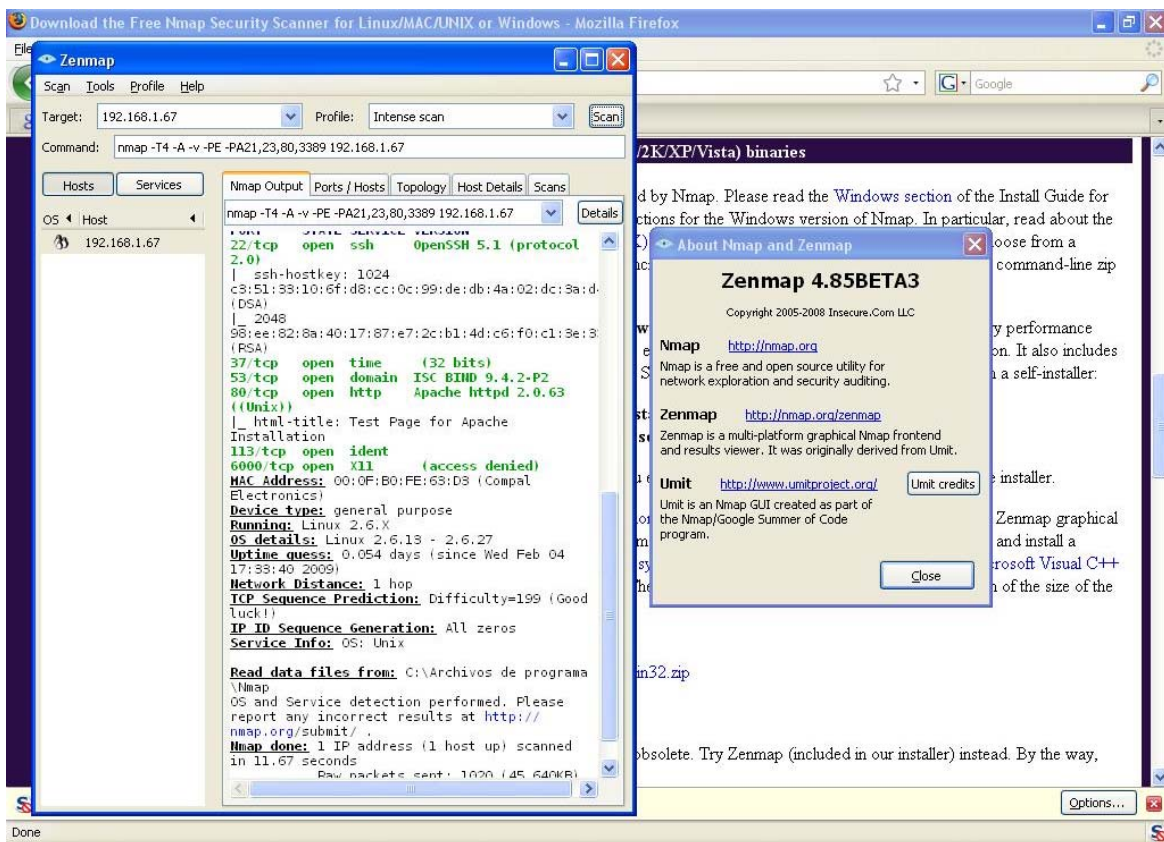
Download the Free Nmap Security Scanner for Linux/MAC/UNIX or Windows - Mozilla Firefox

Zenmap
Scan Tools Profile Help
Target: 192.168.1.67 Profile: Intense scan Scan
Command: nmap -T4 -A -v -PE -PA21,23,80,3389 192.168.1.67
Hosts Services
OS Host
192.168.1.67
Nmap Output Ports / Hosts Topology Host Details Scans
nmap -T4 -A -v -PE -PA21,23,80,3389 192.168.1.67 Details
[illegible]
22/tcp open ssh OpenSSH 5.1 (protocol 2.0)
| ssh-hostkey: 1024
c3:51:33:10:6f:d8:cc:0c:99:de:db:4a:02:dc:3a:d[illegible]
(DSA)
|_ 2048
98:ee:82:8a:40:17:87:e7:2c:b1:4d:c6:f0:c1:3e:3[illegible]
(RSA)
37/tcp open time (32 bits)
53/tcp open domain ISC BIND 9.4.2-P2
80/tcp open http Apache httpd 2.0.63 ((Unix))
|_ html-title: Test Page for Apache Installation
113/tcp open ident
6000/tcp open X11 (access denied)
MAC Address: 00:0F:B0:FE:63:D3 (Compal Electronics)
Device type: general purpose
Running: Linux 2.6.X
OS details: Linux 2.6.13 - 2.6.27
Uptime guess: 0.054 days (since Wed Feb 04 17:33:40 2009)
Network Distance: 1 hop
TCP Sequence Prediction: Difficulty=199 (Good luck!)
IP ID Sequence Generation: All zeros
Service Info: OS: Unix

Read data files from: C:\Archivos de programa \Nmap
OS and Service detection performed. Please report any incorrect results at http://nmap.org/submit/ .
Nmap done: 1 IP address (1 host up) scanned in 11.67 seconds
Raw packets sent: 1020 (45.640KB)

About Nmap and Zenmap
Zenmap 4.85BETA3
Copyright 2005-2008 Insecure.Com LLC
Nmap http://nmap.org
Nmap is a free and open source utility for network exploration and security auditing.
Zenmap http://nmap.org/zenmap
Zenmap is a multi-platform graphical Nmap frontend and results viewer. It was originally derived from Umit.
Umit http://www.umitproject.org/ Umit credits
Umit is an Nmap GUI created as part of the Nmap/Google Summer of Code program.
Close

/2K/XP/Vista) binaries
d by Nmap. Please read the Windows section of the Install Guide for
ctions for the Windows version of Nmap. In particular, read about the
oose from a
command-line zip
y performance
on. It also includes
a self-installer:
installer.
Zenmap graphical
and install a
rosoft Visual C++
n of the size of the
in32.zip
obsolete. Try Zenmap (included in our installer) instead. By the way,
Options...
Done